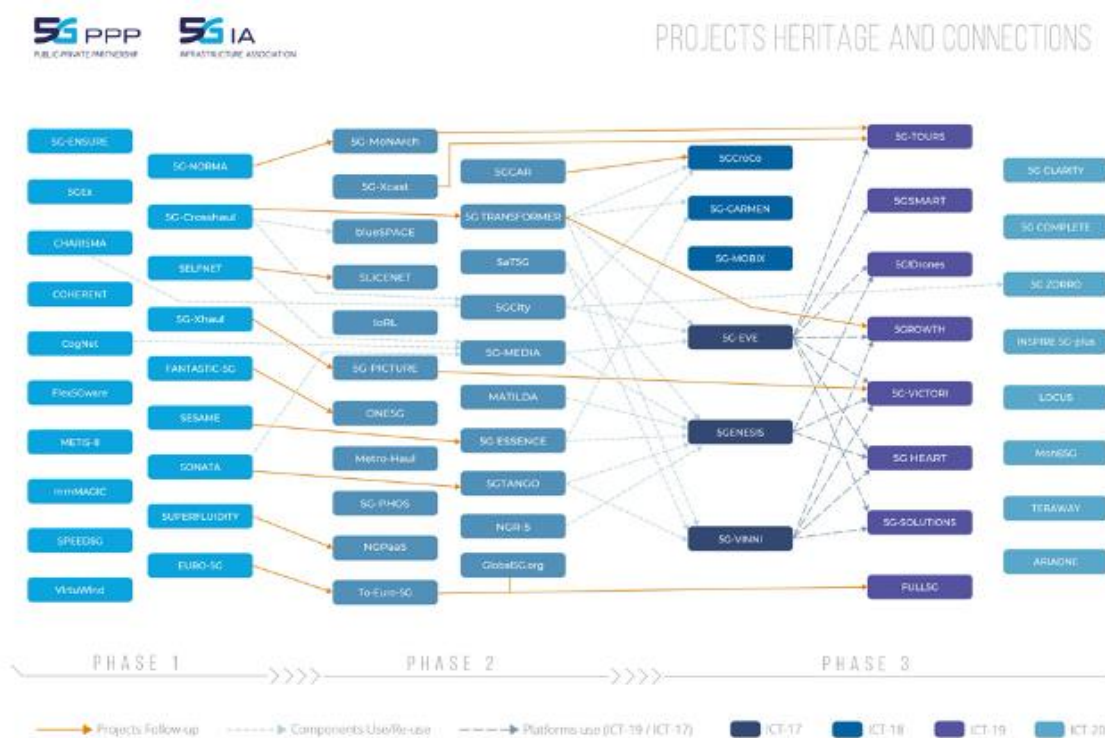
5G PPP
PUBLIC PRIVATE PARTNERSHIP

5G IA
INFRASTRUCTURE ASSOCIATION

PROJECTS HERITAGE AND CONNECTIONS

5G-ENSURE
5GEx
CHARISMA
COHERENT
CogNet
Flex5Gware
METIS-II
mmMAGIC
SPEED5G
VirtuWind

5G-NORMA
5G-Crosshaul
SELFNET
5G-Xhaul
FANTASTIC-5G
SESAME
SONATA
SUPERFLUIDITY
EURO-5G

5G-MoNArch
5G-Xcast
blueSPACE
SLICENET
IoRL
5G-PICTURE
ONE5G
Metro-Haul
5G-PHOS
NGPaaS
To-Euro-5G

5GCAR
5G TRANSFORMER
SaT5G
5GCity
5G-MEDIA
MATILDA
5G ESSENCE
5GTANGO
NGPaaS
Global5G.org

5GCroCo
5G-CARMEN
5G-MOBIX
5G-EVE
5GENESIS
5G-VINNI

5G-TOURS
5GSMART
5GDrones
5GROWTH
5G-VICTORI
5G HEART
5G-SOLUTIONS
FULL5G

5G CLARITY
5G COMPLETE
5G ZORRO
INSPIRE 5G-plus
LOCUS
Mon5G
TERAWAY
ARIADNE

PHASE 1
PHASE 2
PHASE 3

Projects Follow-up
Components Use/Re-use
Platforms use (ICT-19 / ICT-17)
ICT-17
ICT-18
ICT-19
ICT-20